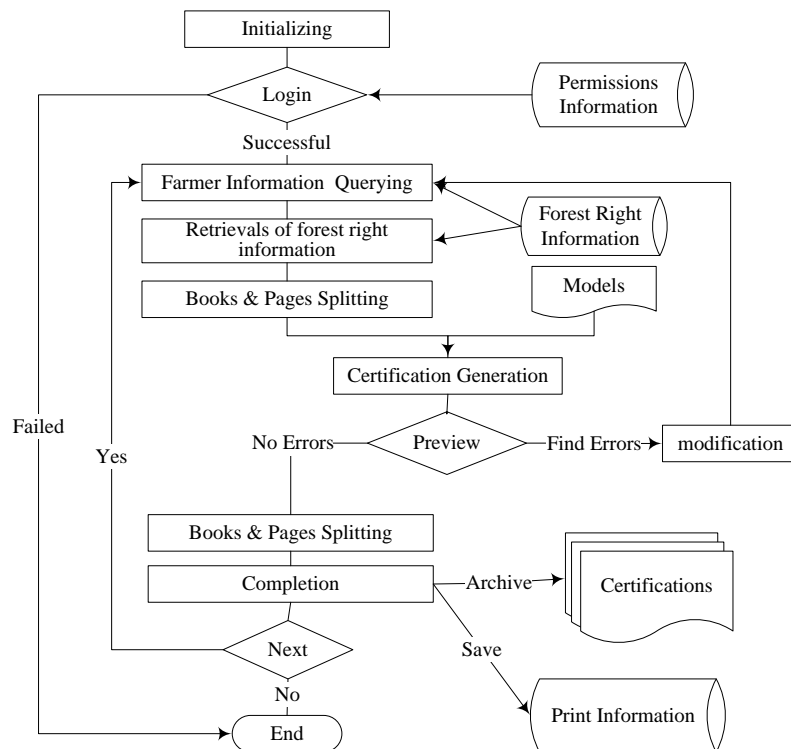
Initializing

Login

Permissions Information

Successful

Farmer Information Querying

Retrievals of forest right information

Forest Right Information

Books & Pages Splitting

Models

Certification Generation

Failed

Yes

No Errors

Preview

Find Errors

modification

Books & Pages Splitting

Completion

Archive

Certifications

Next

Save

No

Print Information

End